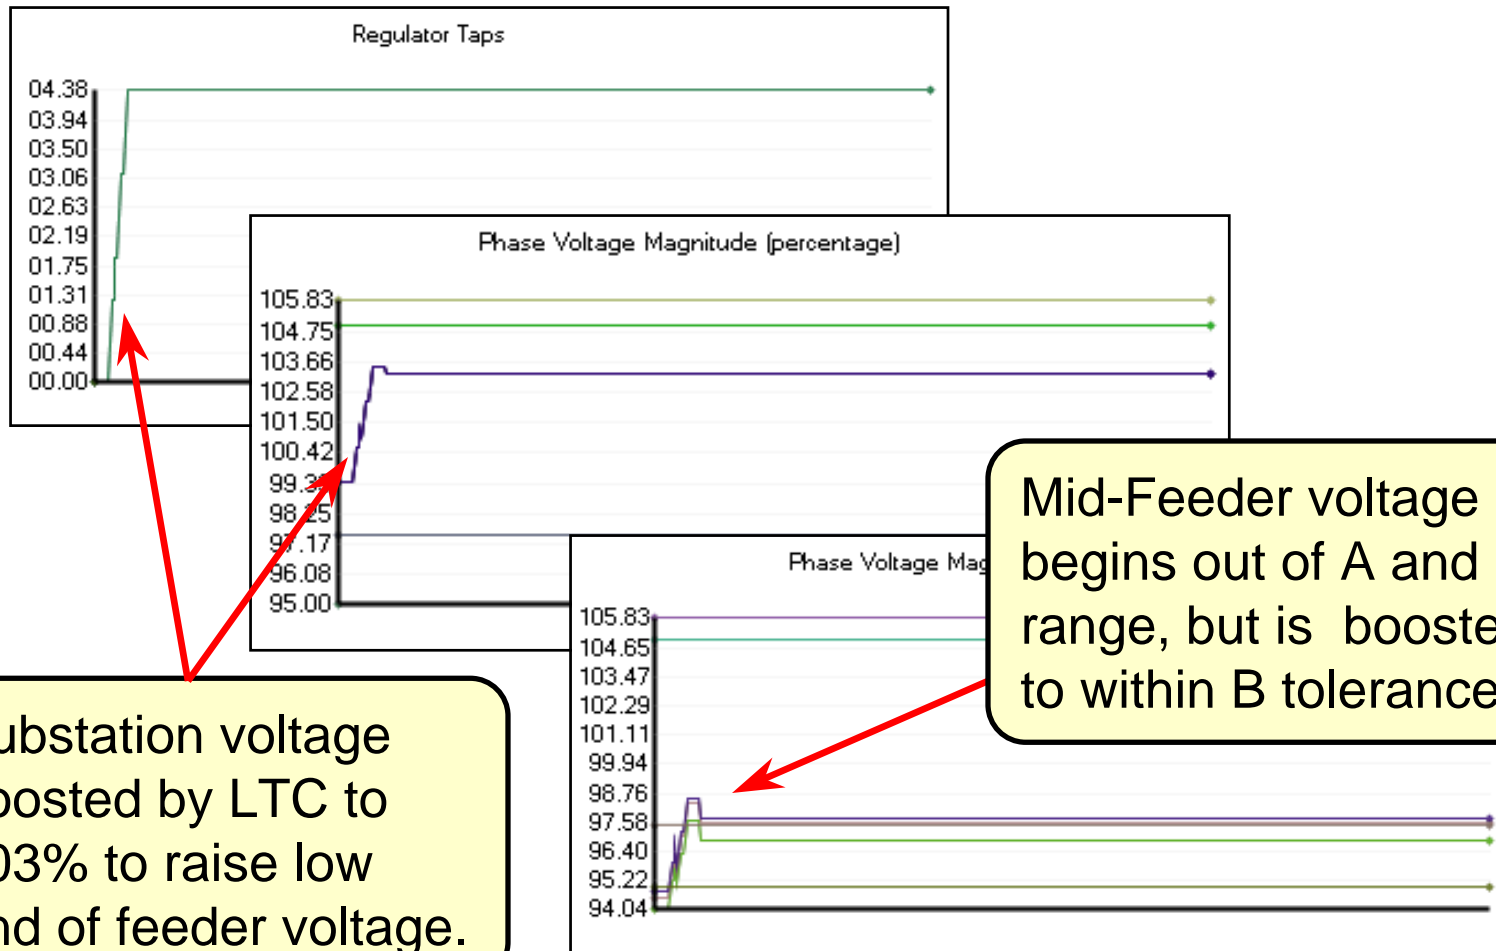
Regulator Taps

04.38
03.94
03.50
03.06
02.63
02.19
01.75
01.31
00.88
00.44
00.00

Phase Voltage Magnitude (percentage)

105.83
104.75
103.66
102.58
101.50
100.42
99.3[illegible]
98.25
9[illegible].17
96.08
95.00

Phase Voltage Mag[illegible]

105.83
104.65
103.47
102.29
101.11
99.94
98.76
97.58
96.40
95.22
94.04

Mid-Feeder voltage begins out of A and range, but is booste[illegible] to within B tolerance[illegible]

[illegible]ubstation voltage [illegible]oosted by LTC to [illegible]03% to raise low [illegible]nd of feeder voltage.